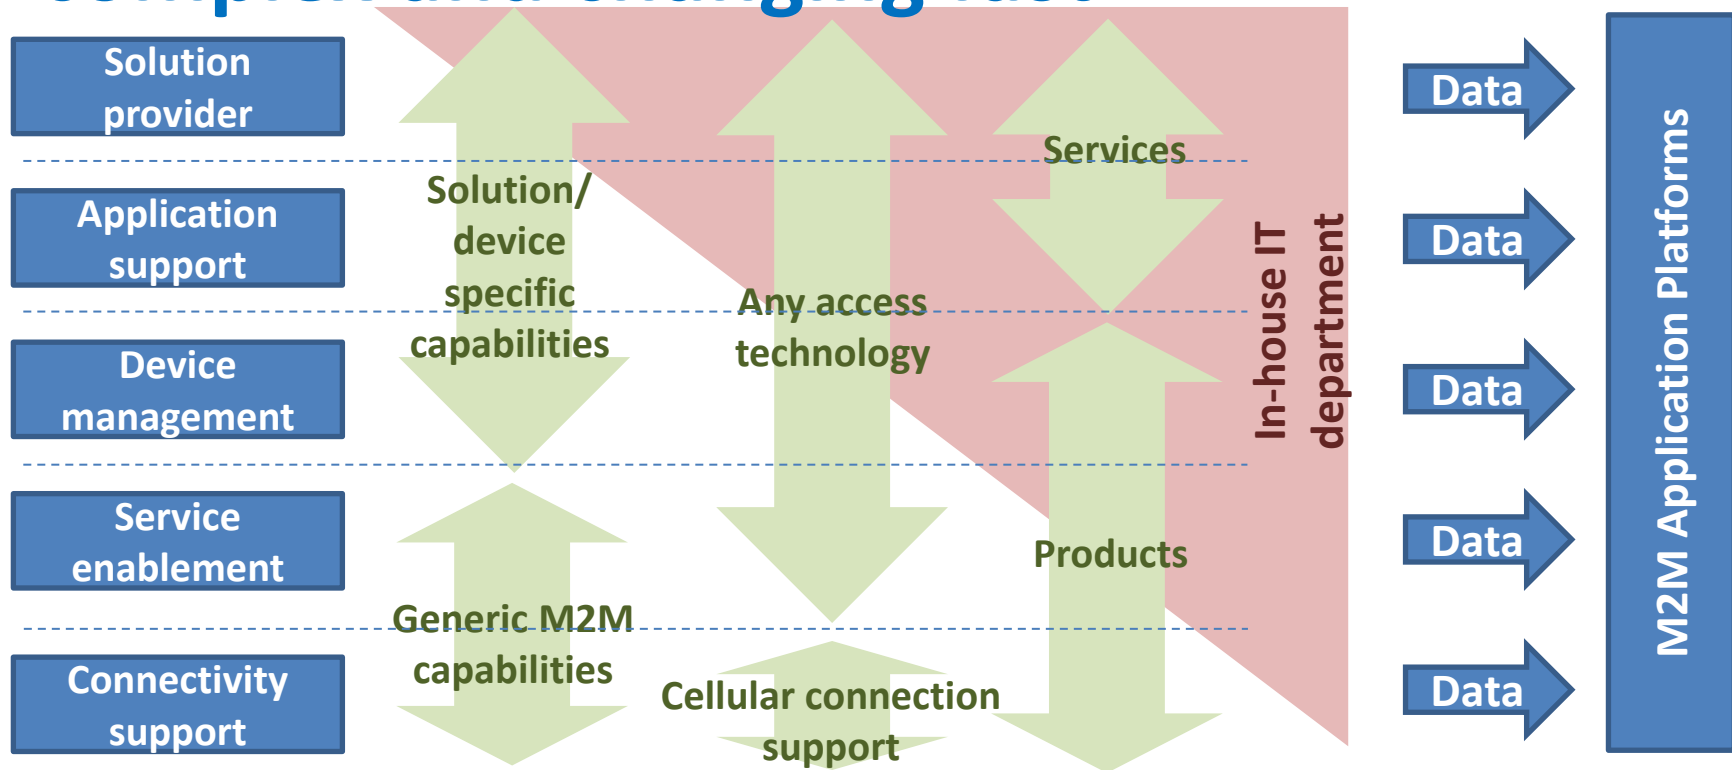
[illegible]

Solution provider

Application support

Device management

Service enablement

Connectivity support

Solution/ device specific capabilities

Generic M2M capabilities

Any access technology

Cellular connection support

Services

Products

In-house IT department

Data

Data

Data

Data

Data

M2M Application Platforms